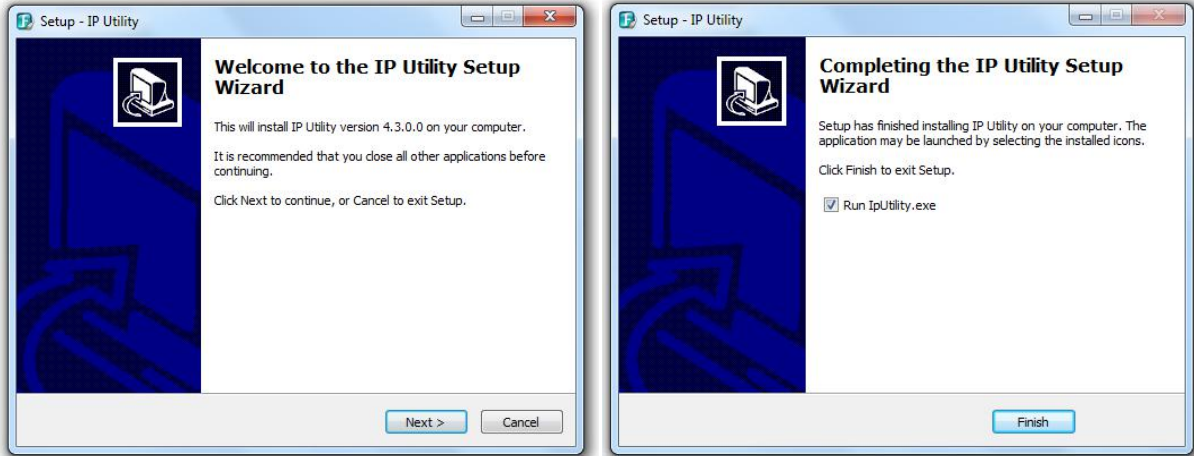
Setup - IP Utility

Welcome to the IP Utility Setup Wizard

This will install IP Utility version 4.3.0.0 on your computer.

It is recommended that you close all other applications before continuing.

Click Next to continue, or Cancel to exit Setup.

Next >

Cancel

Setup - IP Utility

Completing the IP Utility Setup Wizard

Setup has finished installing IP Utility on your computer. The application may be launched by selecting the installed icons.

Click Finish to exit Setup.

Run IpUtility.exe

Finish